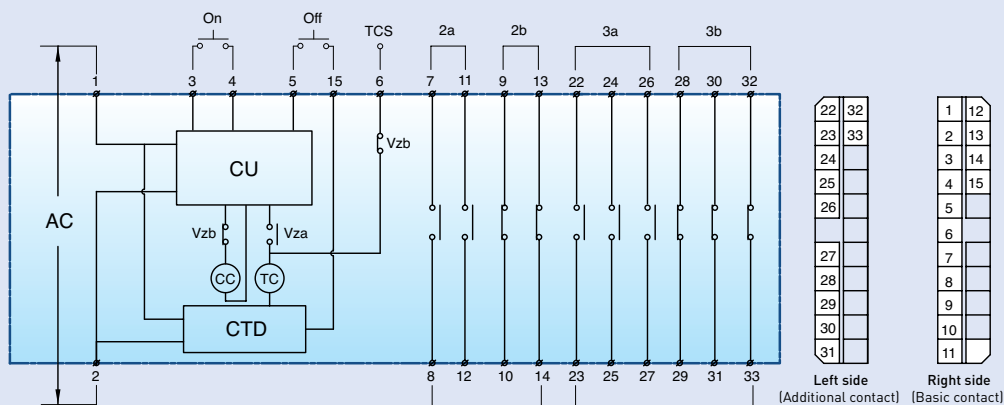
On
Off
TCS
2a
2b
3a
3b

1
3
4
5
15
6
7
11
9
13
22
24
26
28
30
32

AC
CU
Vzb
Vzb
Vza
CC
TC
CTD

2
8
12
10
14
23
25
27
29
31
33

| 22 | 32 |
|---|---|
| 23 | 33 |
| 24 | |
| 25 | |
| 26 | |
| | |
| 27 | |
| 28 | |
| 29 | |
| 30 | |
| 31 | |

Left side
(Additional contact)

| 1 | 12 |
|---|---|
| 2 | 13 |
| 3 | 14 |
| 4 | 15 |
| 5 | |
| 6 | |
| 7 | |
| 8 | |
| 9 | |
| 10 | |
| 11 | |

Right side
(Basic contact)